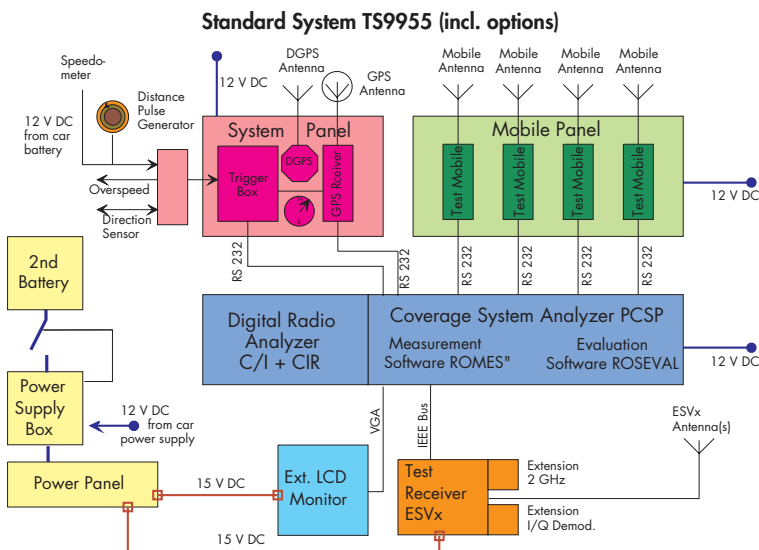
Standard System TS9955 (incl. options)

Speedometer

Distance Pulse Generator

12 V DC from car battery

12 V DC

DGPS Antenna

GPS Antenna

Mobile Antenna

Mobile Antenna

Mobile Antenna

Mobile Antenna

System Panel

Trigger Box

DGPS

GPS Rceiver

Mobile Panel

Test Mobile

Test Mobile

Test Mobile

Test Mobile

12 V DC

Overspeed

Direction Sensor

RS 232

RS 232

RS 232

RS 232

RS 232

RS 232

2nd Battery

Digital Radio Analyzer C/I + CIR

Coverage System Analyzer PCSP

Measurement Software ROMES"

Evaluation Software ROSEVAL

12 V DC

Power Supply Box

12 V DC from car power supply

VGA

IEEE Bus

ESVx Antenna(s)

Power Panel

15 V DC

Ext. LCD Monitor

Test Receiver ESVx

Extension 2 GHz

Extension I/Q Demod.

15 V DC